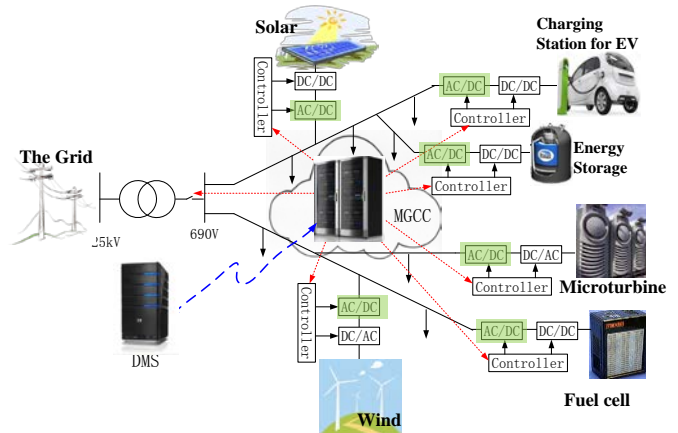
Solar

Controller

DC/DC

AC/DC

Charging Station for EV

AC/DC

DC/DC

Controller

The Grid

AC/DC

DC/DC

Energy Storage

Controller

25kV

690V

MGCC

AC/DC

DC/AC

Controller

Microturbine

DMS

Controller

AC/DC

DC/AC

AC/DC

DC/DC

Controller

Wind

Fuel cell